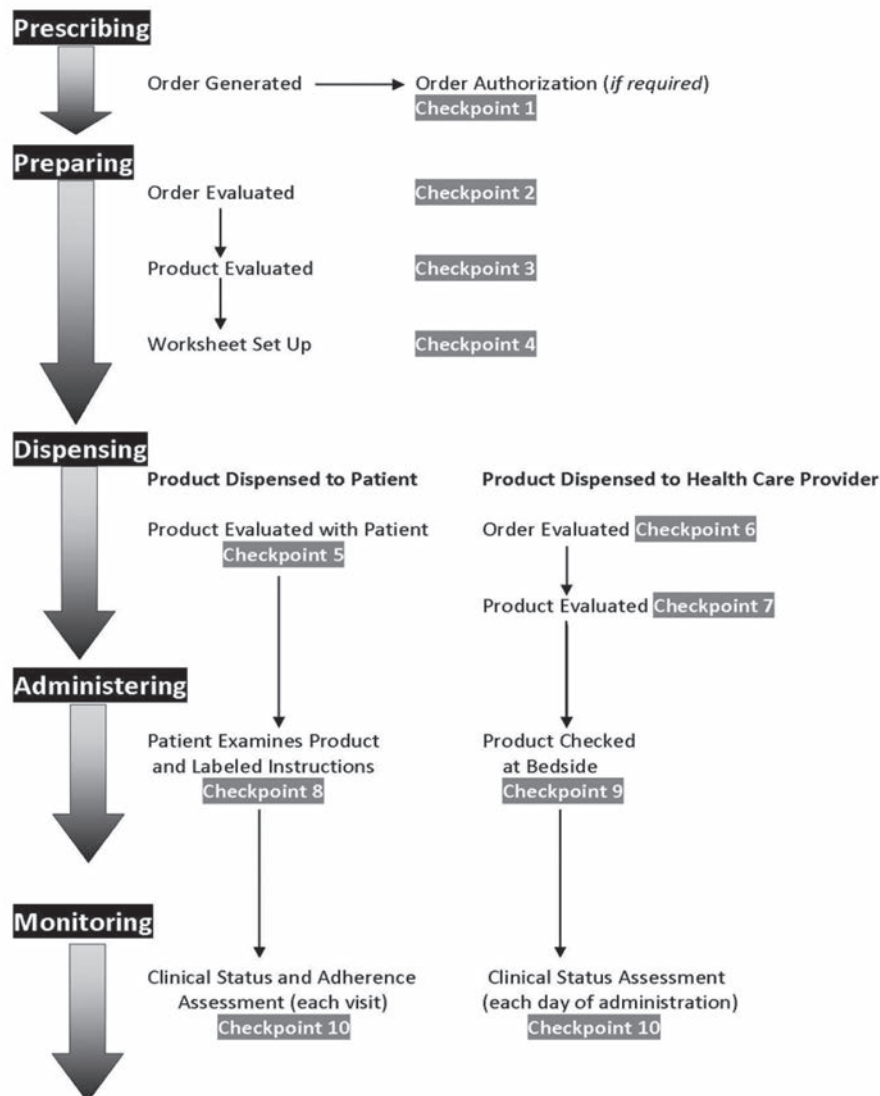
Prescribing

Order Generated → Order Authorization (*if required*)
Checkpoint 1

Preparing

Order Evaluated Checkpoint 2

Product Evaluated Checkpoint 3

Worksheet Set Up Checkpoint 4

Dispensing

Product Dispensed to Patient

Product Evaluated with Patient
Checkpoint 5

Product Dispensed to Health Care Provider

Order Evaluated Checkpoint 6

Product Evaluated Checkpoint 7

Administering

Patient Examines Product and Labeled Instructions
Checkpoint 8

Product Checked at Bedside
Checkpoint 9

Monitoring

Clinical Status and Adherence Assessment (each visit)
Checkpoint 10

Clinical Status Assessment (each day of administration)
Checkpoint 10